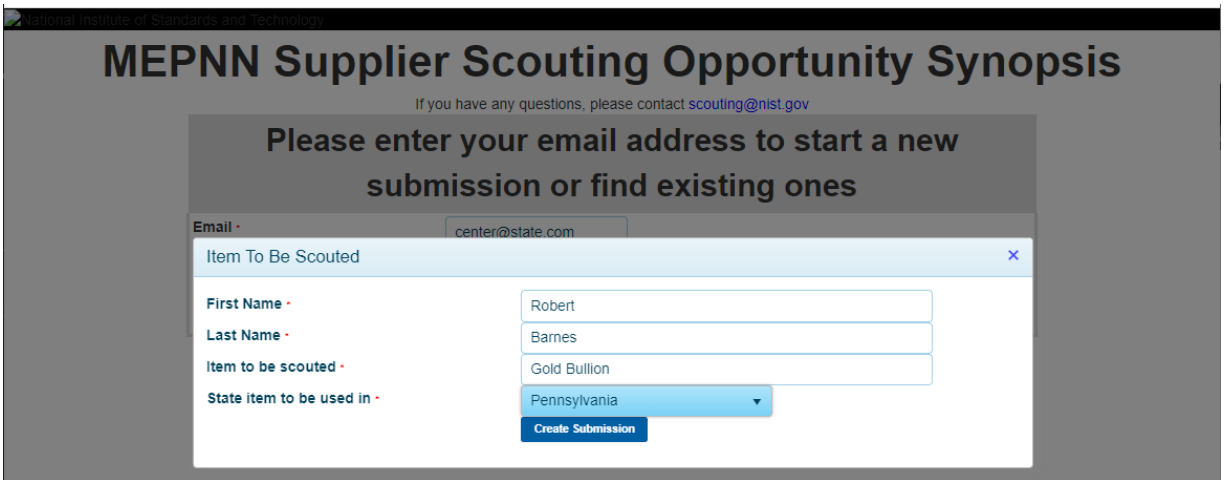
National Institute of Standards and Technology

MEPNN Supplier Scouting Opportunity Synopsis

If you have any questions, please contact scouting@nist.gov

Please enter your email address to start a new submission or find existing ones

Email *
center@state.com

Item To Be Scouted
×

First Name *
Robert

Last Name *
Barnes

Item to be scouted *
Gold Bullion

State item to be used in *
Pennsylvania

Create Submission